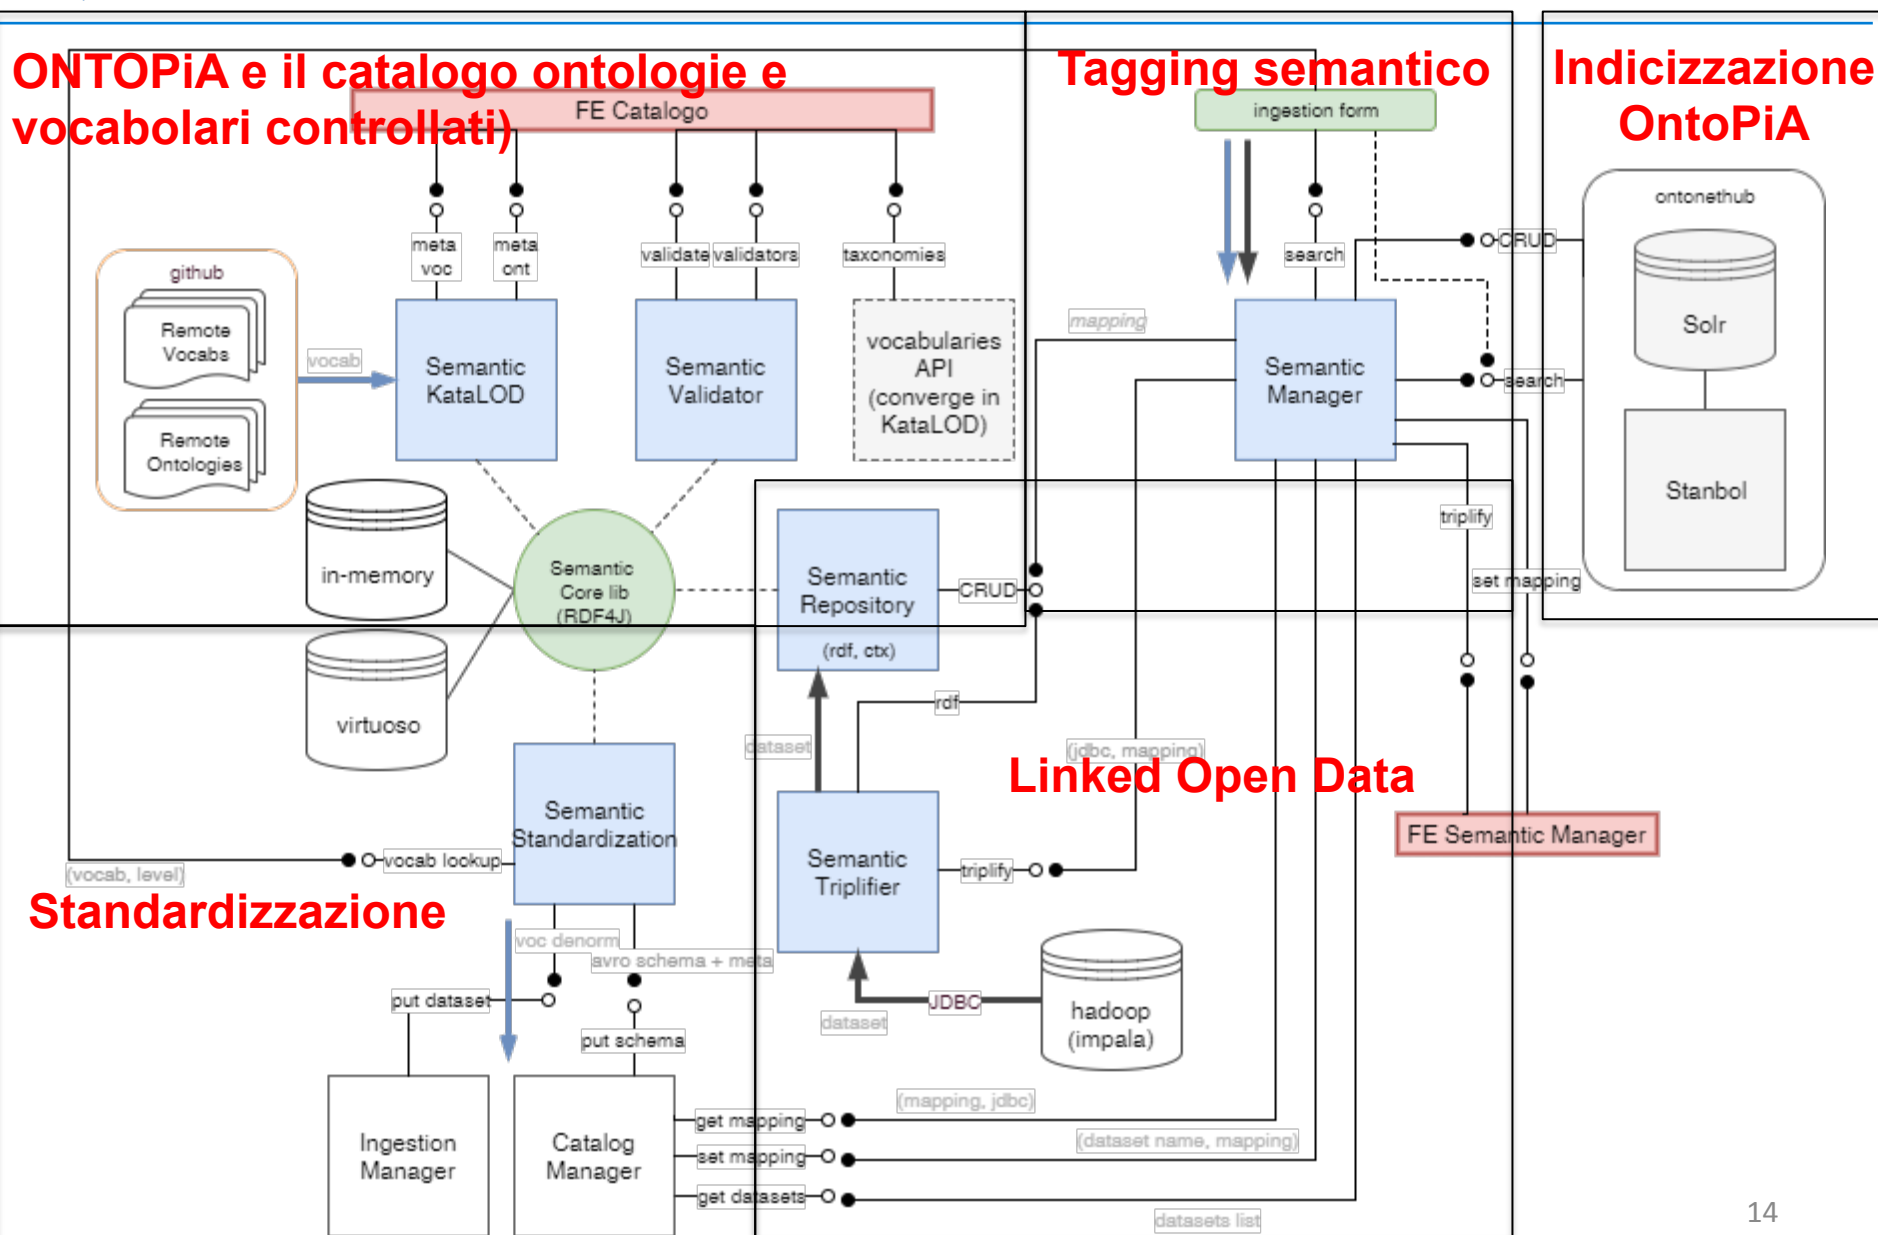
ONTOPiA e il catalogo ontologie e vocabolari controllati)

Tagging semantico

Indicizzazione OntoPiA

FE Catalogo

ingestion form

ontonethub

meta voc

meta ont

validate

validators

taxonomies

search

CRUD

github

Remote Vocabs

Remote Ontologies

vocab

Semantic KataLOD

Semantic Validator

vocabularies API (converge in KataLOD)

mapping

Semantic Manager

search

Solr

Stanbol

in-memory

Semantic Core lib (RDF4J)

Semantic Repository

(rdf, ctx)

CRUD

triplify

set mapping

virtuoso

rdf

dataset

(jdbc, mapping)

Linked Open Data

Semantic Standardization

Semantic Triplifier

FE Semantic Manager

(vocab, level)

vocab lookup

triplify

Standardizzazione

voc denorm

avro schema + meta

JDBC

hadoop (impala)

put dataset

put schema

dataset

(mapping, jdbc)

Ingestion Manager

Catalog Manager

get mapping

set mapping

get datasets

(dataset name, mapping)

datasets list

14